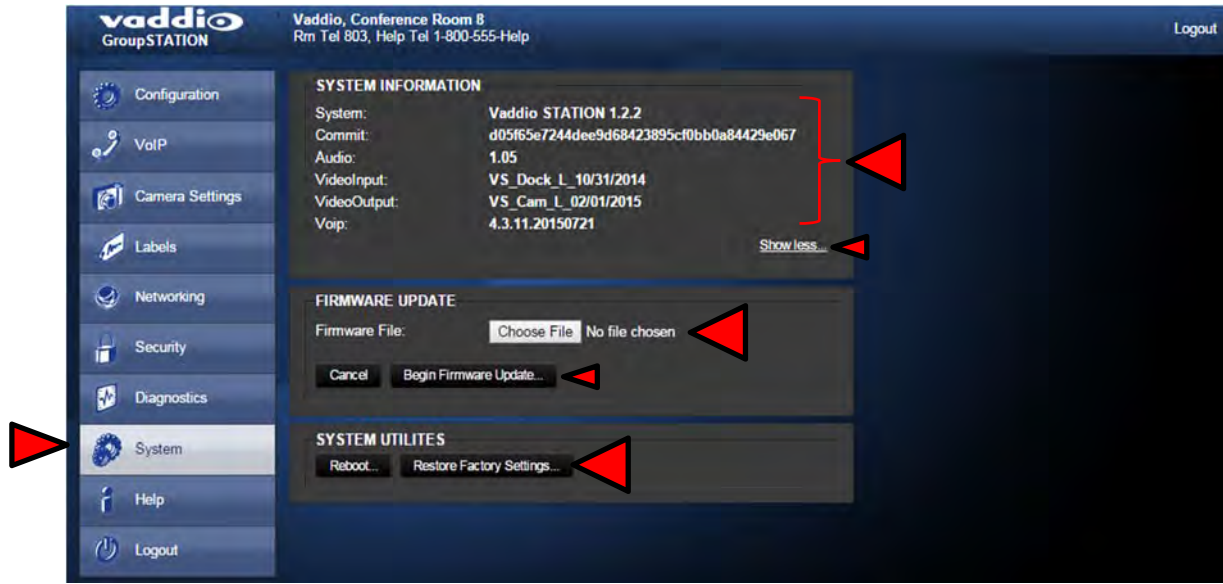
vaddio
GroupSTATION

Vaddio, Conference Room 8
Rm Tel 803, Help Tel 1-800-555-Help

Logout

Configuration
VoIP
Camera Settings
Labels
Networking
Security
Diagnostics
System
Help
Logout

SYSTEM INFORMATION

| System: | Vaddio STATION 1.2.2 |
|---|---|
| Commit: | d05f65e7244dee9d68423895cf0bb0a84429e067 |
| Audio: | 1.05 |
| VideoInput: | VS_Dock_L_10/31/2014 |
| VideoOutput: | VS_Cam_L_02/01/2015 |
| Voip: | 4.3.11.20150721 |

Show less...

FIRMWARE UPDATE

Firmware File: Choose File No file chosen

Cancel Begin Firmware Update...

SYSTEM UTILITES

Reboot... Restore Factory Settings...